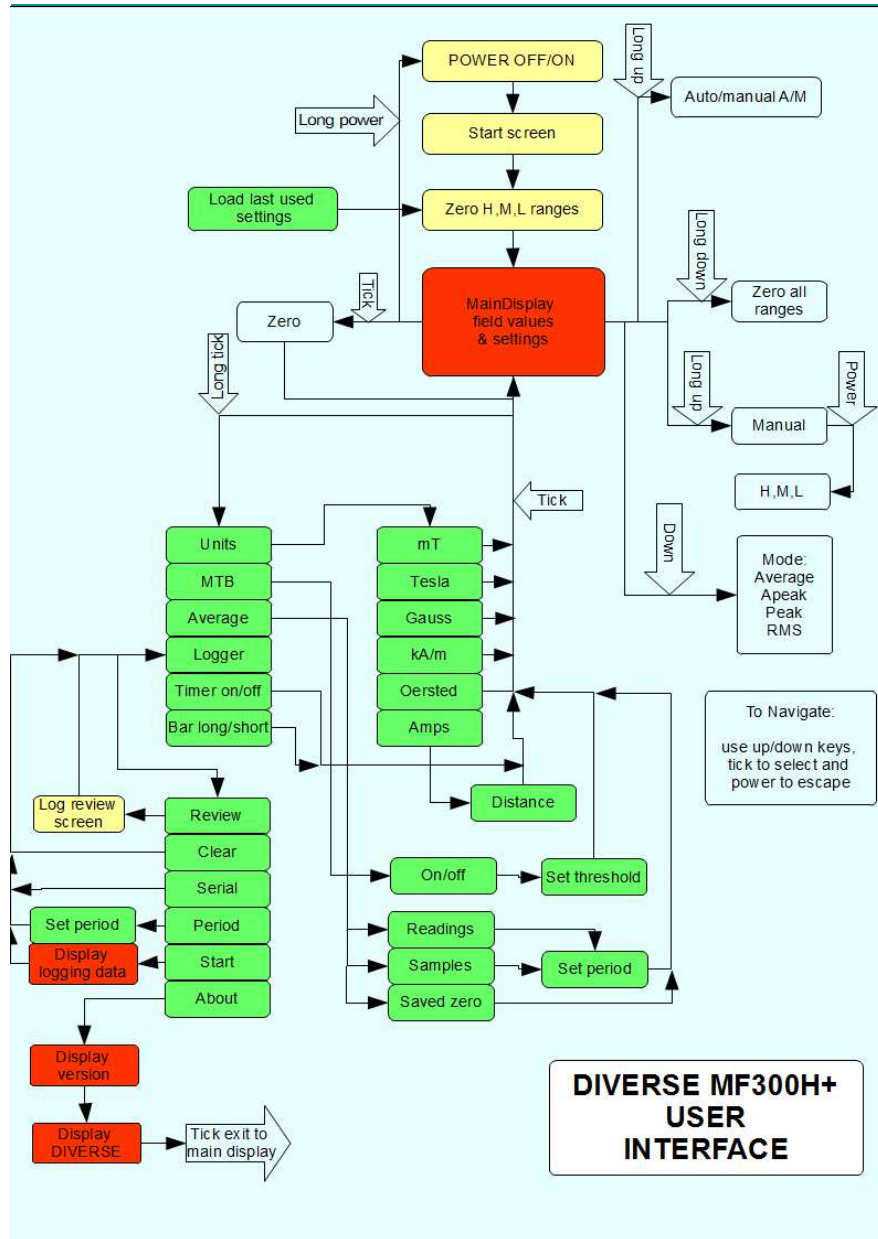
POWER OFF/ON

Long power

Start screen

Load last used settings

Zero H,M,L ranges

Long up

Auto/manual A/M

Long down

Zero all ranges

Tick

Zero

MainDisplay field values & settings

Long tick

Long up

Power

Manual

H,M,L

Tick

Down

Mode: Average Apeak Peak RMS

Units

MTB

Average

Logger

Timer on/off

Bar long/short

mT

Tesla

Gauss

kA/m

Oersted

Amps

To Navigate:

use up/down keys, tick to select and power to escape

Distance

Log review screen

Review

Clear

Serial

Set period

Period

Display logging data

Start

About

On/off

Set threshold

Readings

Samples

Set period

Saved zero

Display version

Display DIVERSE

Tick exit to main display

DIVERSE MF300H+ USER INTERFACE